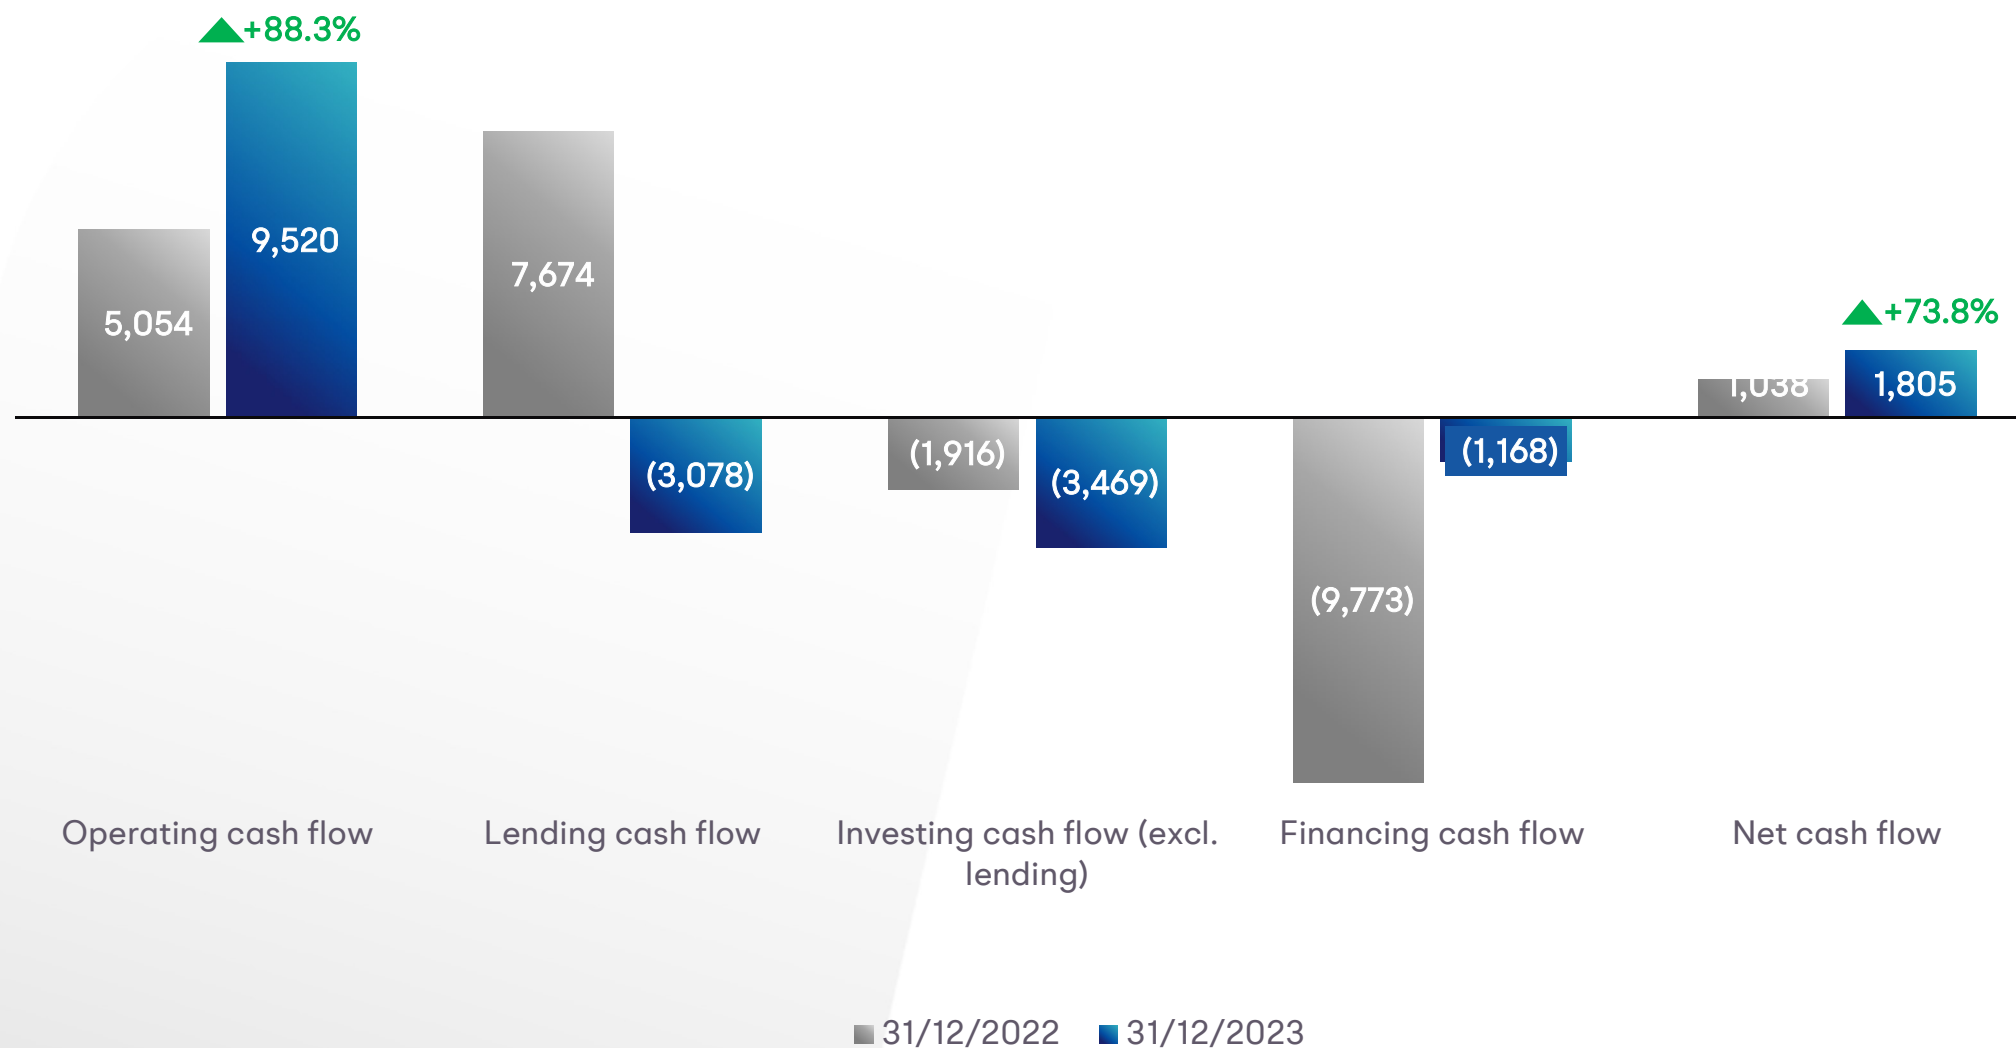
+88.3%

5,054

9,520

7,674

(3,078)

(1,916)

(3,469)

(9,773)

(1,168)

1,038

+73.8%

1,805

Operating cash flow

Lending cash flow

Investing cash flow (excl. lending)

Financing cash flow

Net cash flow

31/12/2022 31/12/2023